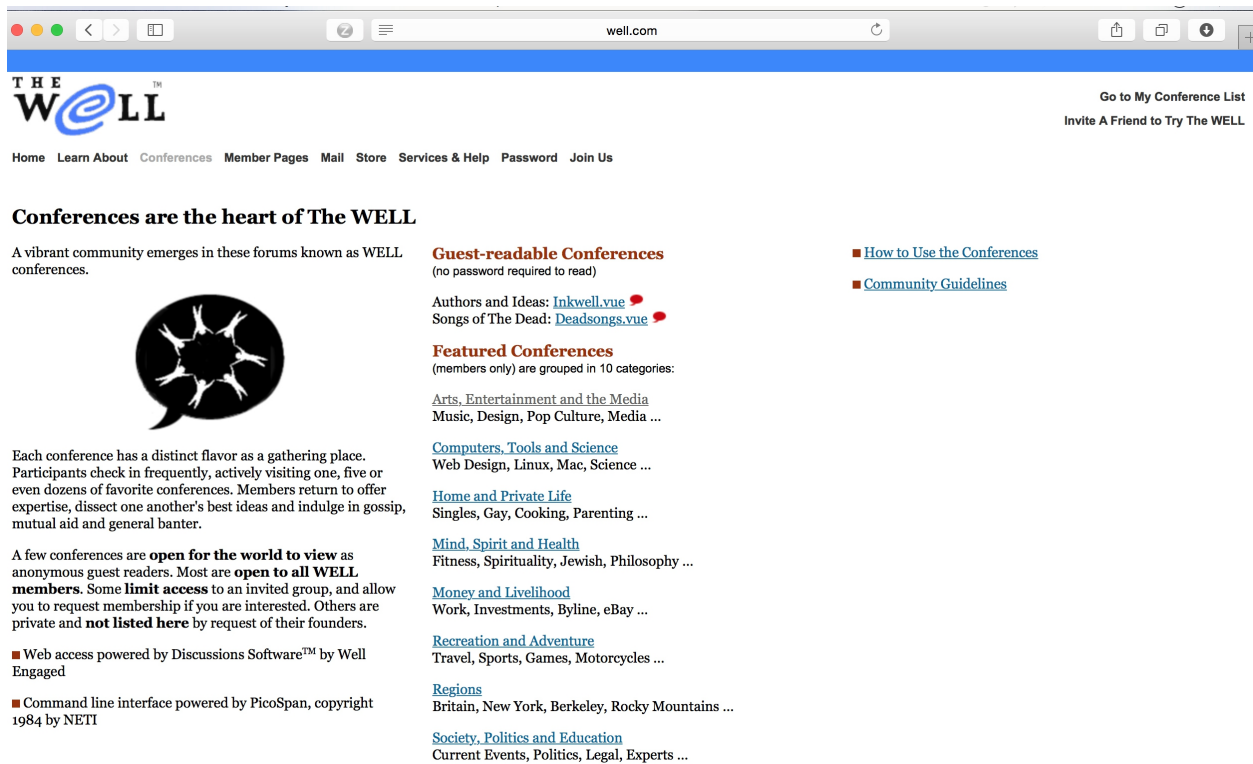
well.com

THE WELL™

Go to My Conference List
Invite A Friend to Try The WELL

Home Learn About Conferences Member Pages Mail Store Services & Help Password Join Us

Conferences are the heart of The WELL

A vibrant community emerges in these forums known as WELL conferences.

Each conference has a distinct flavor as a gathering place. Participants check in frequently, actively visiting one, five or even dozens of favorite conferences. Members return to offer expertise, dissect one another's best ideas and indulge in gossip, mutual aid and general banter.

A few conferences are **open for the world to view** as anonymous guest readers. Most are **open to all WELL members**. Some **limit access** to an invited group, and allow you to request membership if you are interested. Others are private and **not listed here** by request of their founders.

Web access powered by Discussions Software™ by Well Engaged

Command line interface powered by PicoSpan, copyright 1984 by NETI

Guest-readable Conferences
(no password required to read)

Authors and Ideas: Inkwell.vue
Songs of The Dead: Deadsongs.vue

Featured Conferences
(members only) are grouped in 10 categories:

Arts, Entertainment and the Media
Music, Design, Pop Culture, Media ...

Computers, Tools and Science
Web Design, Linux, Mac, Science ...

Home and Private Life
Singles, Gay, Cooking, Parenting ...

Mind, Spirit and Health
Fitness, Spirituality, Jewish, Philosophy ...

Money and Livelihood
Work, Investments, Byline, eBay ...

Recreation and Adventure
Travel, Sports, Games, Motorcycles ...

Regions
Britain, New York, Berkeley, Rocky Mountains ...

Society, Politics and Education
Current Events, Politics, Legal, Experts ...

How to Use the Conferences

Community Guidelines